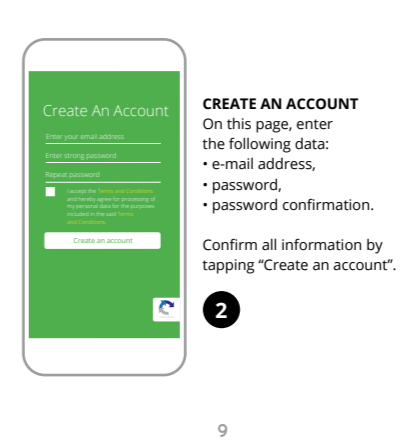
Create An Account

Enter your email address

Enter strong password

Repeat password

I accept the Terms and Conditions and hereby agree for processing of my personal data for the purposes included in the said Terms and Conditions.

Create an account

CREATE AN ACCOUNT
On this page, enter the following data:
• e-mail address,
• password,
• password confirmation.

Confirm all information by tapping “Create an account”.

2

9